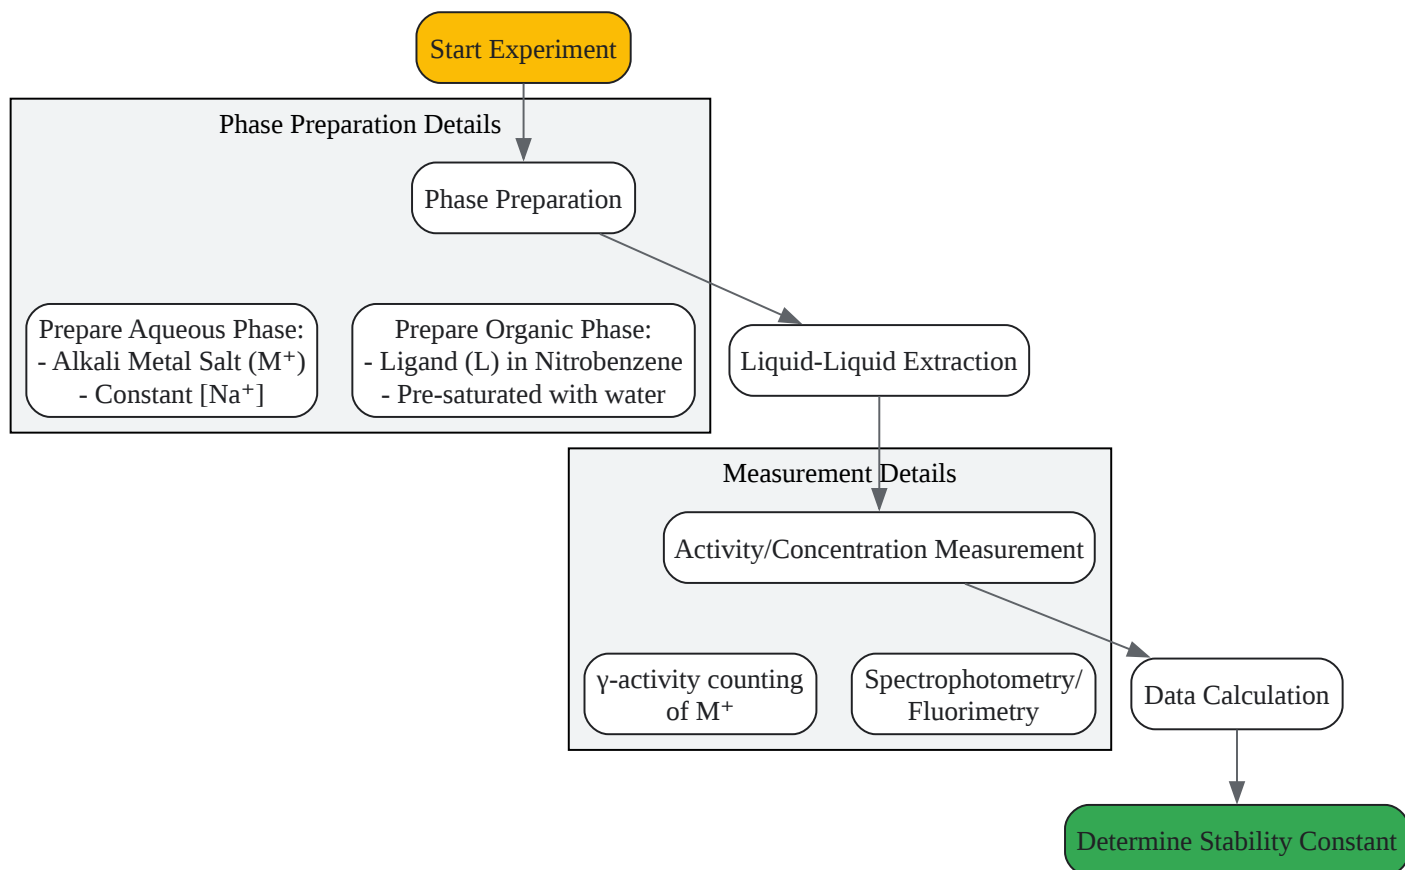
Start Experiment

Phase Preparation Details

Phase Preparation

Prepare Aqueous Phase:
- Alkali Metal Salt ($M^+$)
- Constant [$Na^+$]

Prepare Organic Phase:
- Ligand (L) in Nitrobenzene
- Pre-saturated with water

Liquid-Liquid Extraction

Measurement Details

Activity/Concentration Measurement

γ-activity counting of $M^+$

Spectrophotometry/ Fluorimetry

Data Calculation

Determine Stability Constant